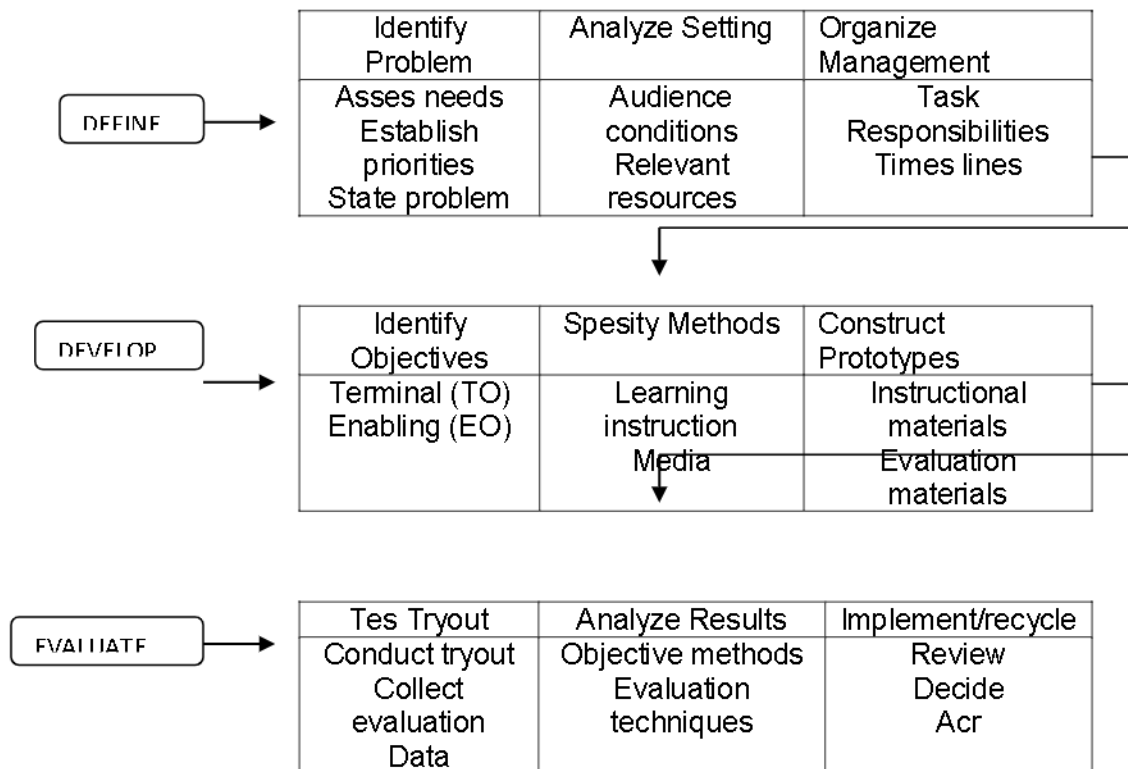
DEFINE

| Identify Problem | Analyze Setting | Organize Management |
|---|---|---|
| Asses needs Establish priorities State problem | Audience conditions Relevant resources | Task Responsibilities Times lines |

DEVELOP

| Identify Objectives | Spesity Methods | Construct Prototypes |
|---|---|---|
| Terminal (TO) Enabling (EO) | Learning instruction Media | Instructional materials Evaluation materials |

EVALUATE

| Tes Tryout | Analyze Results | Implement/recycle |
|---|---|---|
| Conduct tryout Collect evaluation Data | Objective methods Evaluation techniques | Review Decide Acr |